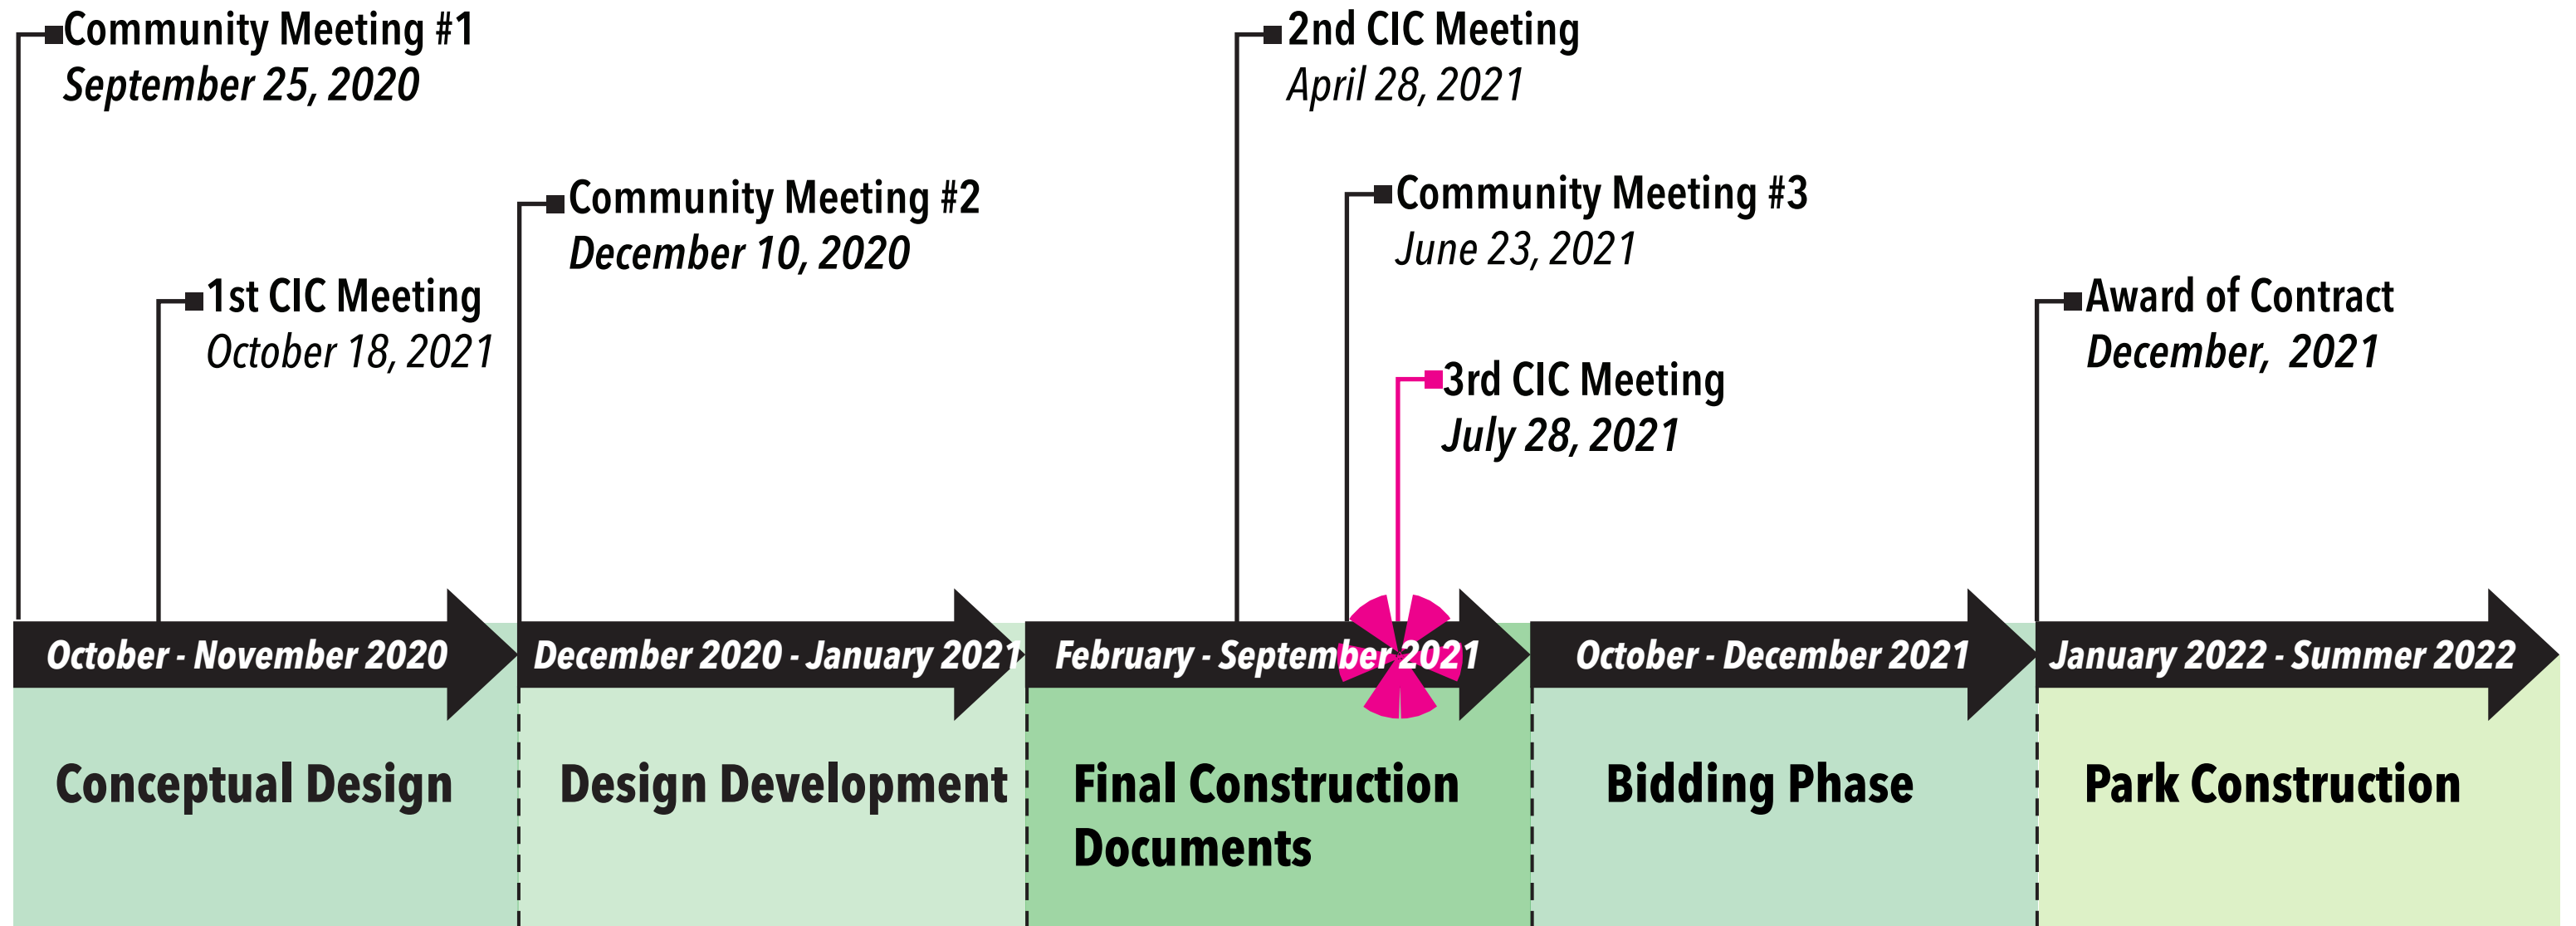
Community Meeting #1
September 25, 2020

1st CIC Meeting
October 18, 2021

Community Meeting #2
December 10, 2020

2nd CIC Meeting
April 28, 2021

Community Meeting #3
June 23, 2021

3rd CIC Meeting
July 28, 2021

Award of Contract
December, 2021

October - November 2020

December 2020 - January 2021

February - September 2021

October - December 2021

January 2022 - Summer 2022

Conceptual Design

Design Development

Final Construction Documents

Bidding Phase

Park Construction